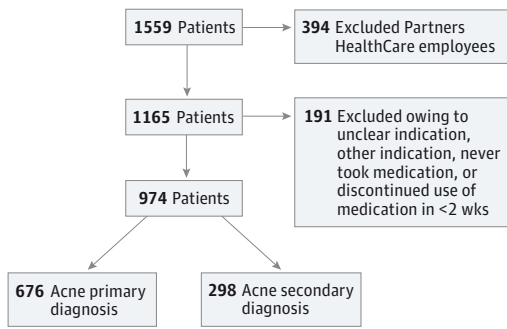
1559 Patients

394 Excluded Partners HealthCare employees

1165 Patients

191 Excluded owing to unclear indication, other indication, never took medication, or discontinued use of medication in <2 wks

974 Patients

676 Acne primary diagnosis

298 Acne secondary diagnosis